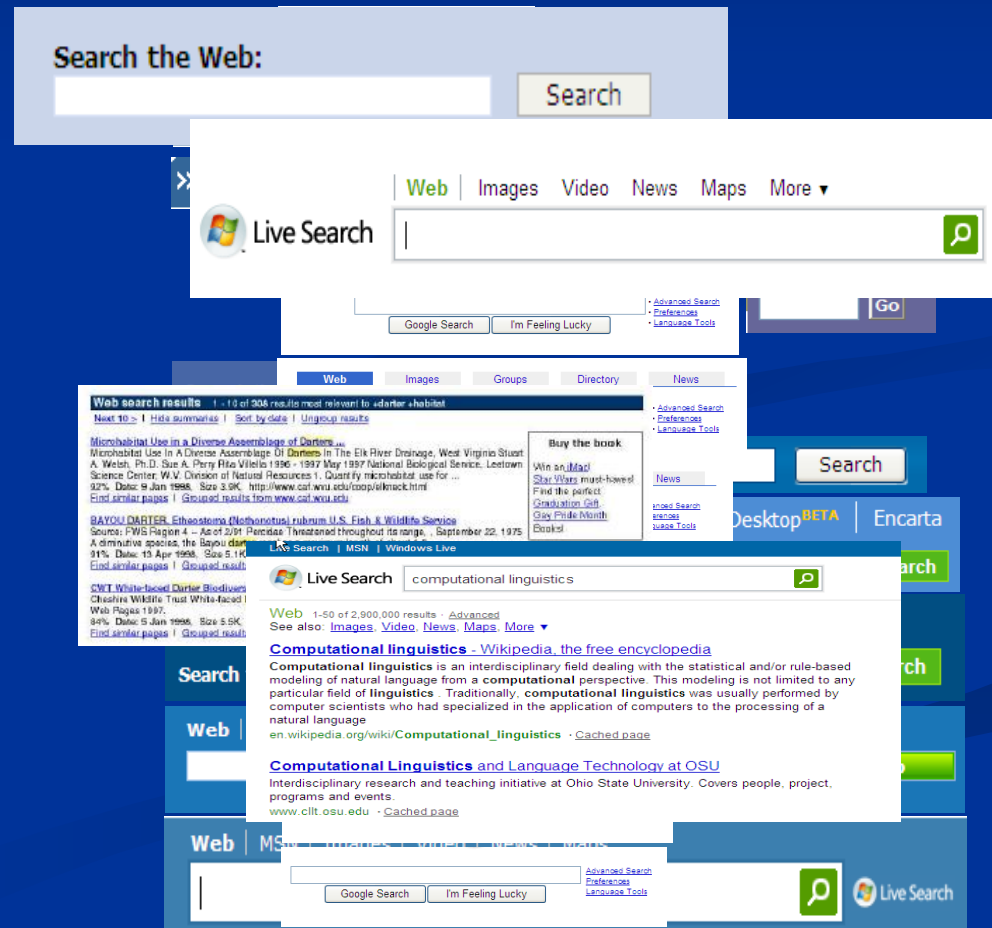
Search the Web:

Search

Web Images Video News Maps More ▾

Live Search

Advanced Search
Preferences
Language Tools

Google Search I'm Feeling Lucky

Go

Web Images Groups Directory News

Advanced Search
Preferences
Language Tools

Web search results 1 - 10 of 306 results most relevant to +darter +habitat

Next 10 > | Hide summaries | Sort by date | Ungroup results

Microhabitat Use in a Diverse Assemblage of Darters ...
Microhabitat Use In A Diverse Assemblage Of Darters In The Elk River Drainage, West Virginia Stuart A. Welsh, Ph.D. Sue A. Perry Rita Villella 1996 - 1997 May 1997 National Biological Service, Leetown Science Center; W.V. Division of Natural Resources 1. Quantify microhabitat use for ...
92% Date: 9 Jan 1998, Size 3.9K, http://www.caf.wvu.edu/coop/elkmack.html
Find similar pages | Grouped results from www.caf.wvu.edu

BAYOU DARTER, Etheostoma (Nothonotus) rubrum U.S. Fish & Wildlife Service
Source: FWS Region 4 -- As of 2/91 Percidae Threatened throughout its range, , September 22, 1975 A diminutive species, the Bayou darter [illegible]
91% Date: 13 Apr 1998, Size 5.1K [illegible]
Find similar pages | Grouped results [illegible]

CWT White-faced Darter Biodivers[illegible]
Cheshire Wildlife Trust White-faced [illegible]
Web Pages 1997.
84% Date: 5 Jan 1998, Size 5.5K, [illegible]
Find similar pages | Grouped results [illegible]

Buy the book
Win an iMac!
Star Wars must-haves!
Find the perfect
Graduation Gift
Gay Pride Month
Books!

News

Search

Advanced Search
Preferences
Language Tools

Desktop BETA | Encarta

Live Search | MSN | Windows Live

Live Search computational linguistics

Web 1-50 of 2,900,000 results · Advanced
See also: Images, Video, News, Maps, More ▾

Computational linguistics - Wikipedia, the free encyclopedia
Computational linguistics is an interdisciplinary field dealing with the statistical and/or rule-based modeling of natural language from a computational perspective. This modeling is not limited to any particular field of linguistics . Traditionally, computational linguistics was usually performed by computer scientists who had specialized in the application of computers to the processing of a natural language
en.wikipedia.org/wiki/Computational_linguistics · Cached page

Computational Linguistics and Language Technology at OSU
Interdisciplinary research and teaching initiative at Ohio State University. Covers people, project, programs and events.
www.cllt.osu.edu · Cached page

Search

Web |

Web | MSN | Images | Video | News | Maps

Google Search I'm Feeling Lucky

Advanced Search
Preferences
Language Tools

Live Search